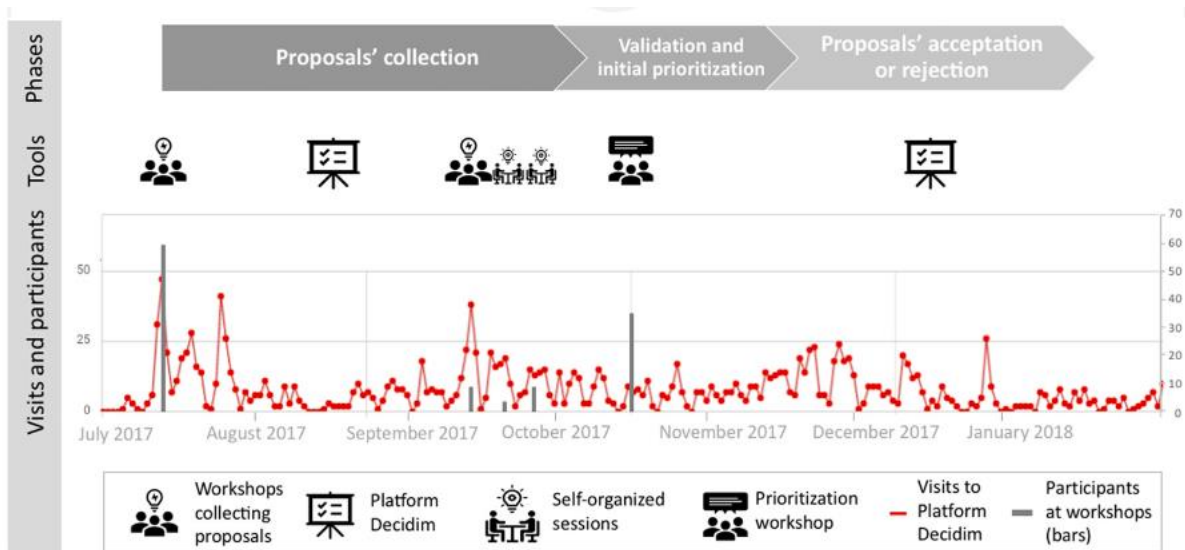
Phases

Proposals' collection

Validation and initial prioritization

Proposals' acceptation or rejection

Tools

Visits and participants

50

25

0

70

60

50

40

30

20

10

0

July 2017

August 2017

September 2017

October 2017

November 2017

December 2017

January 2018

Workshops collecting proposals

Platform Decidim

Self-organized sessions

Prioritization workshop

Visits to Platform Decidim

Participants at workshops (bars)